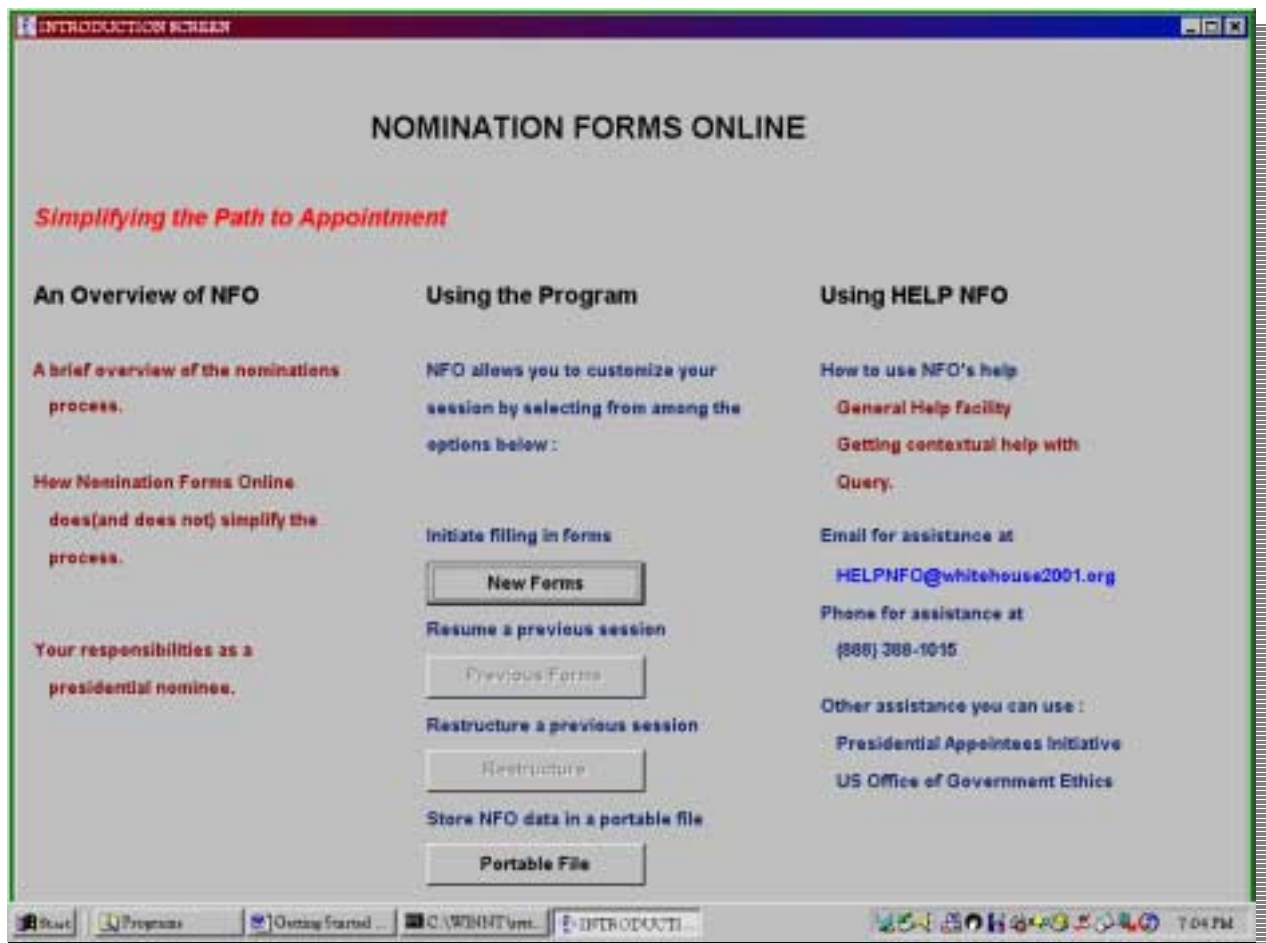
INTRODUCTION SCREEN

NOMINATION FORMS ONLINE

Simplifying the Path to Appointment

An Overview of NFO

A brief overview of the nominations process.

How Nomination Forms Online does(and does not) simplify the process.

Your responsibilities as a presidential nominee.

Using the Program

NFO allows you to customize your session by selecting from among the options below :

Initiate filling in forms

New Forms

Resume a previous session

Previous Forms

Restructure a previous session

Restructure

Store NFO data in a portable file

Portable File

Using HELP NFO

How to use NFO's help

General Help facility

Getting contextual help with Query.

Email for assistance at

HELPNFO@whitehouse2001.org

Phone for assistance at

(888) 388-1015

Other assistance you can use :

Presidential Appointees Initiative

US Office of Government Ethics

Start | Programs | Getting Started ... | C:\WINNT\pro... | INTRODUCTI... | 7:04 PM